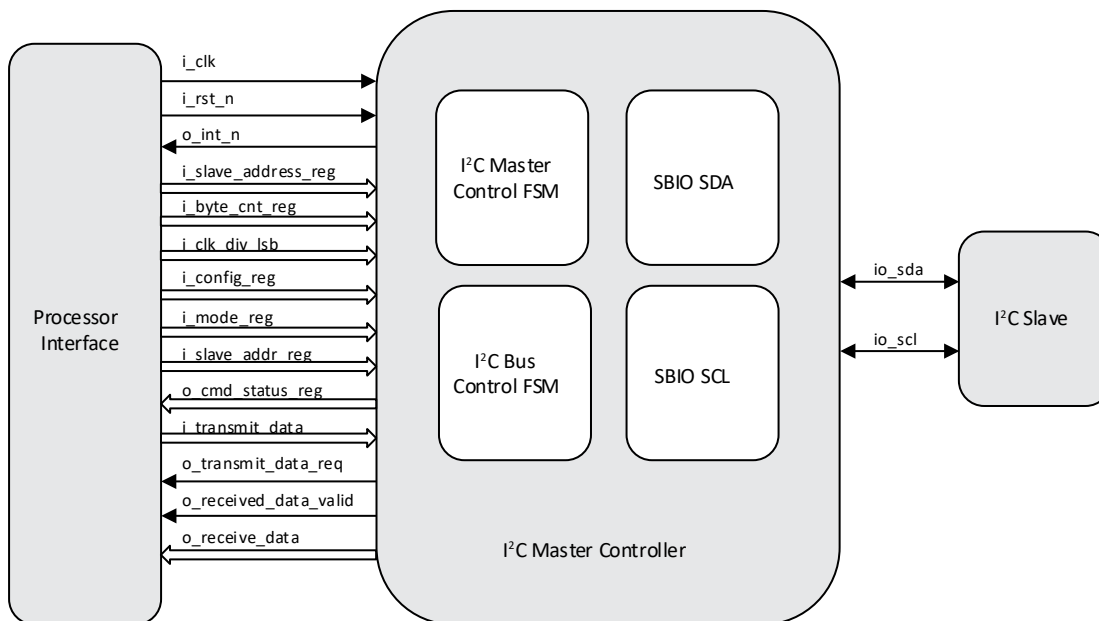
Processor Interface

i_clk
i_rst_n
o_int_n
i_slave_address_reg
i_byte_cnt_reg
i_clk_div_lsb
i_config_reg
i_mode_reg
i_slave_addr_reg
o_cmd_status_reg
i_transmit_data
o_transmit_data_req
o_received_data_valid
o_receive_data

$I^2C$ Master Control FSM

SBIO SDA

$I^2C$ Bus Control FSM

SBIO SCL

$I^2C$ Master Controller

io_sda
io_scl

$I^2C$ Slave